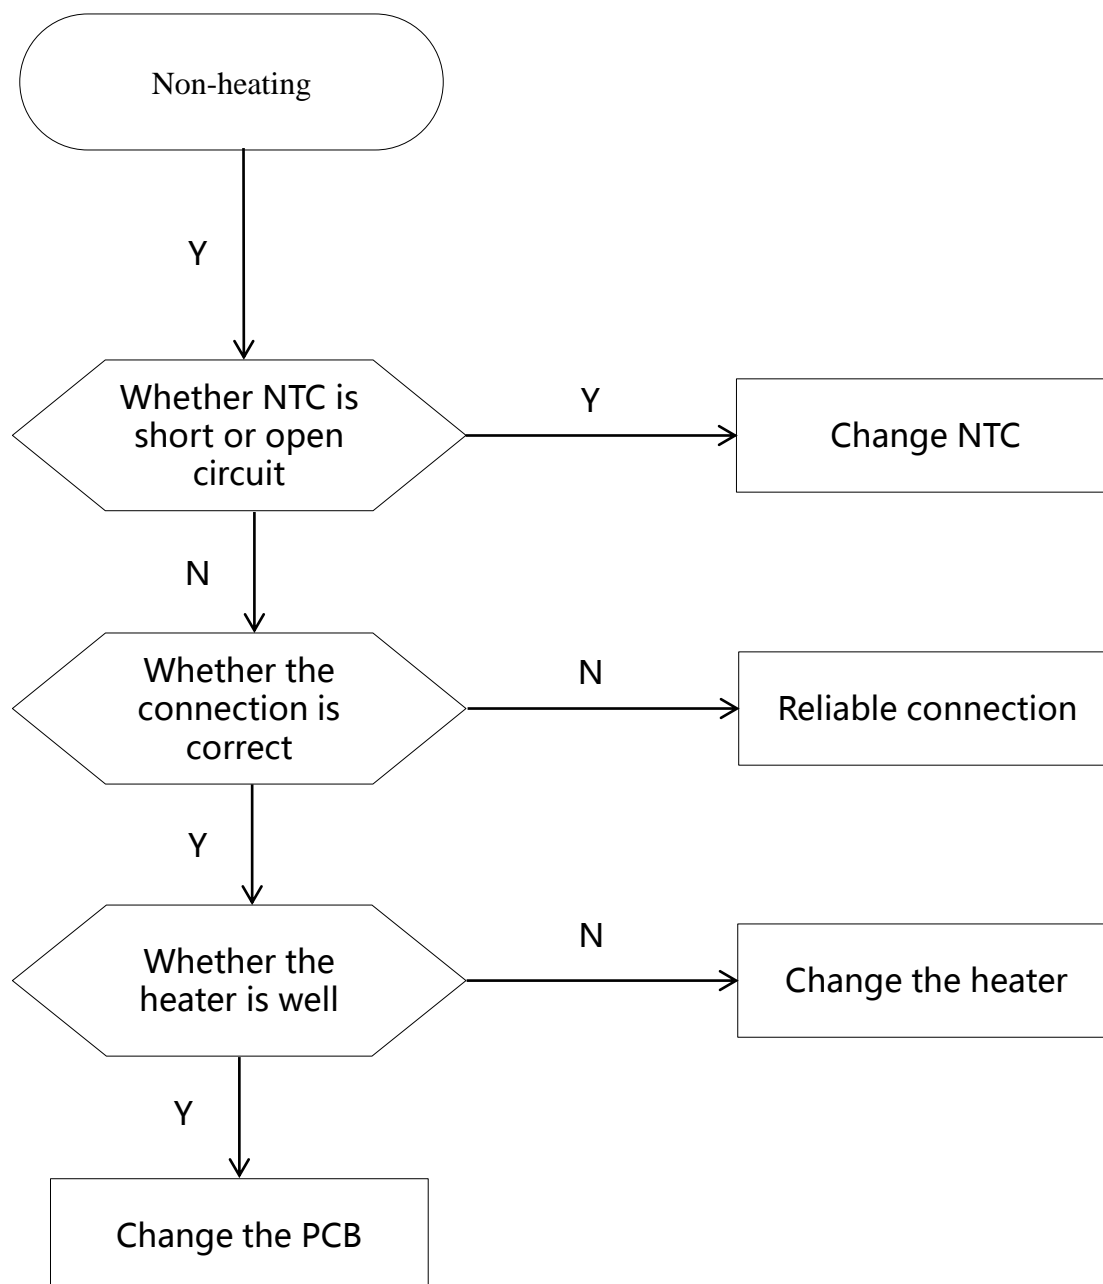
Non-heating

Y

Whether NTC is short or open circuit

Y

Change NTC

N

Whether the connection is correct

N

Reliable connection

Y

Whether the heater is well

N

Change the heater

Y

Change the PCB